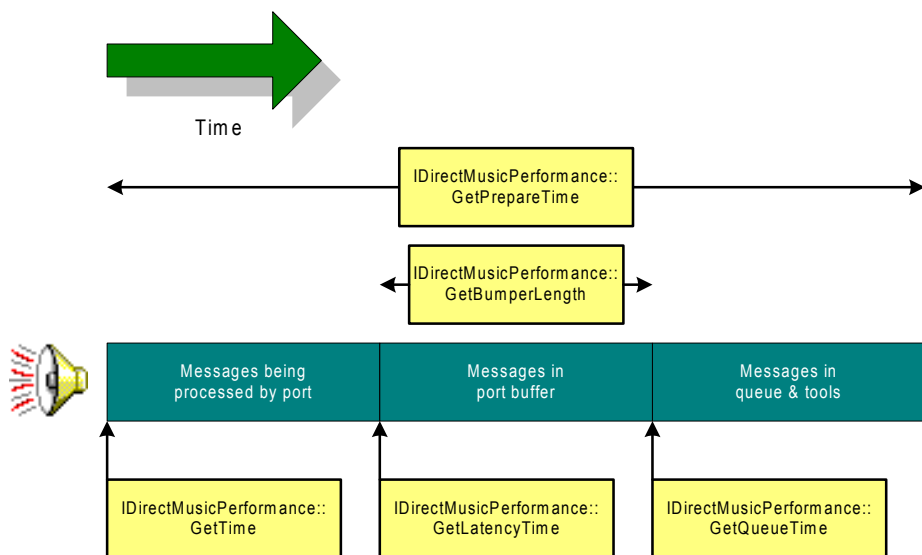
Time

IDirectMusicPerformance::
GetPrepareTime

IDirectMusicPerformance::
GetBumperLength

Messages being
processed by port

Messages in
port buffer

Messages in
queue & tools

IDirectMusicPerformance::
GetTime

IDirectMusicPerformance::
GetLatencyTime

IDirectMusicPerformance::
GetQueueTime